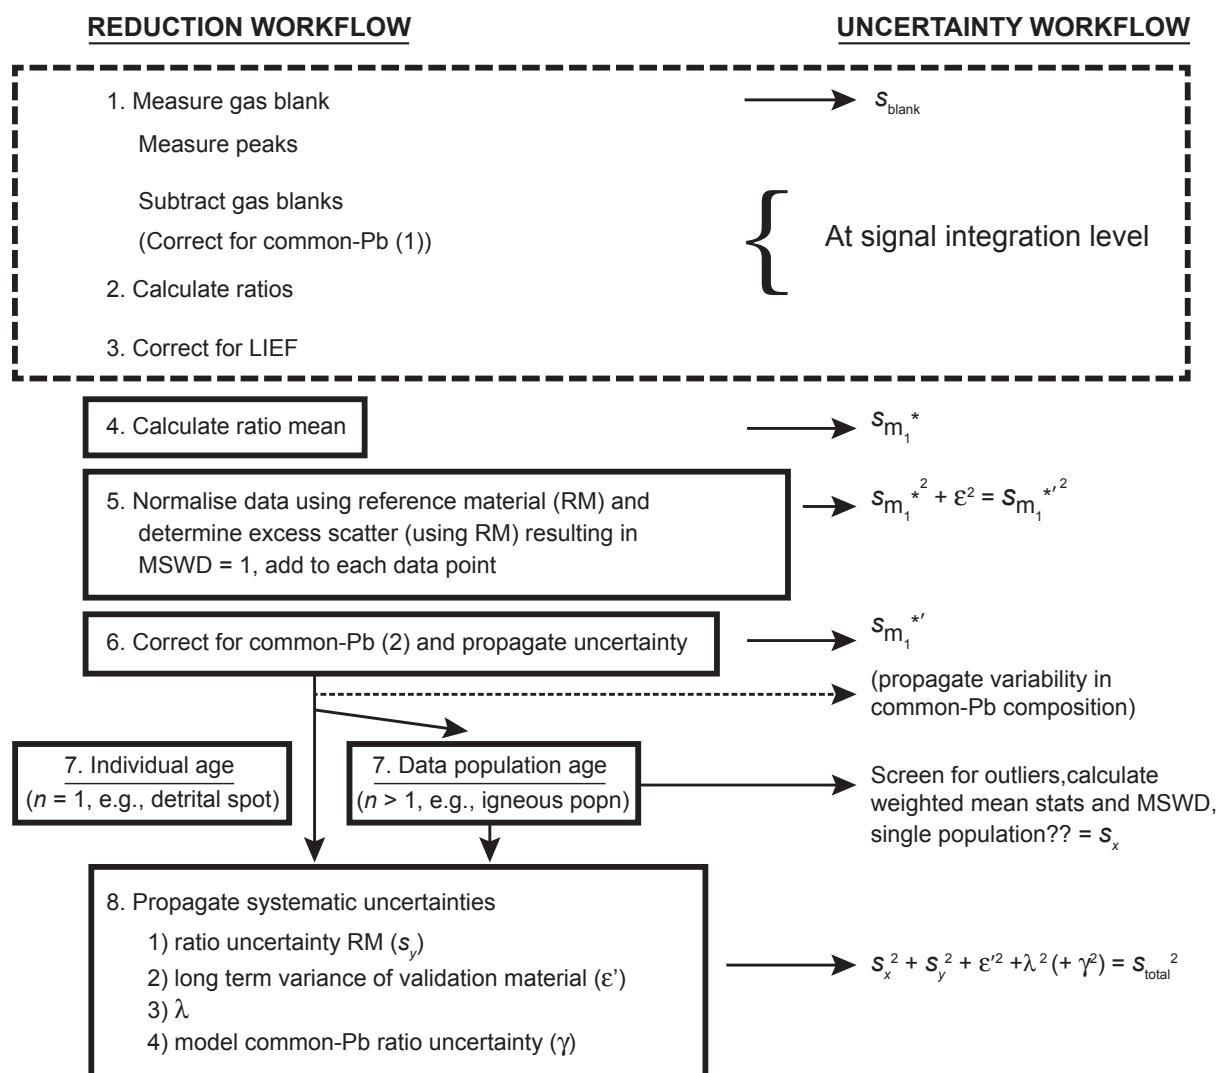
REDUCTION WORKFLOW

UNCERTAINTY WORKFLOW

1. Measure gas blank

Measure peaks

Subtract gas blanks

(Correct for common-Pb (1))

2. Calculate ratios

3. Correct for LIEF

$s_{blank}$

At signal integration level

4. Calculate ratio mean

$s_{m_1^*}$

5. Normalise data using reference material (RM) and determine excess scatter (using RM) resulting in MSWD = 1, add to each data point

$s_{m_1^*}^2 + \varepsilon^2 = s_{m_1^{*\prime}}^2$

6. Correct for common-Pb (2) and propagate uncertainty

$s_{m_1^{*\prime}}$

(propagate variability in common-Pb composition)

7. Individual age
($n$ = 1, e.g., detrital spot)

7. Data population age
($n$ > 1, e.g., igneous popn)

Screen for outliers,calculate weighted mean stats and MSWD, single population?? = $s_x$

8. Propagate systematic uncertainties

1) ratio uncertainty RM ($s_y$)

2) long term variance of validation material ($\varepsilon'$)

3) $\lambda$

4) model common-Pb ratio uncertainty ($\gamma$)

$s_x^2 + s_y^2 + \varepsilon'^2 + \lambda^2 (+ \gamma^2) = s_{total}^2$